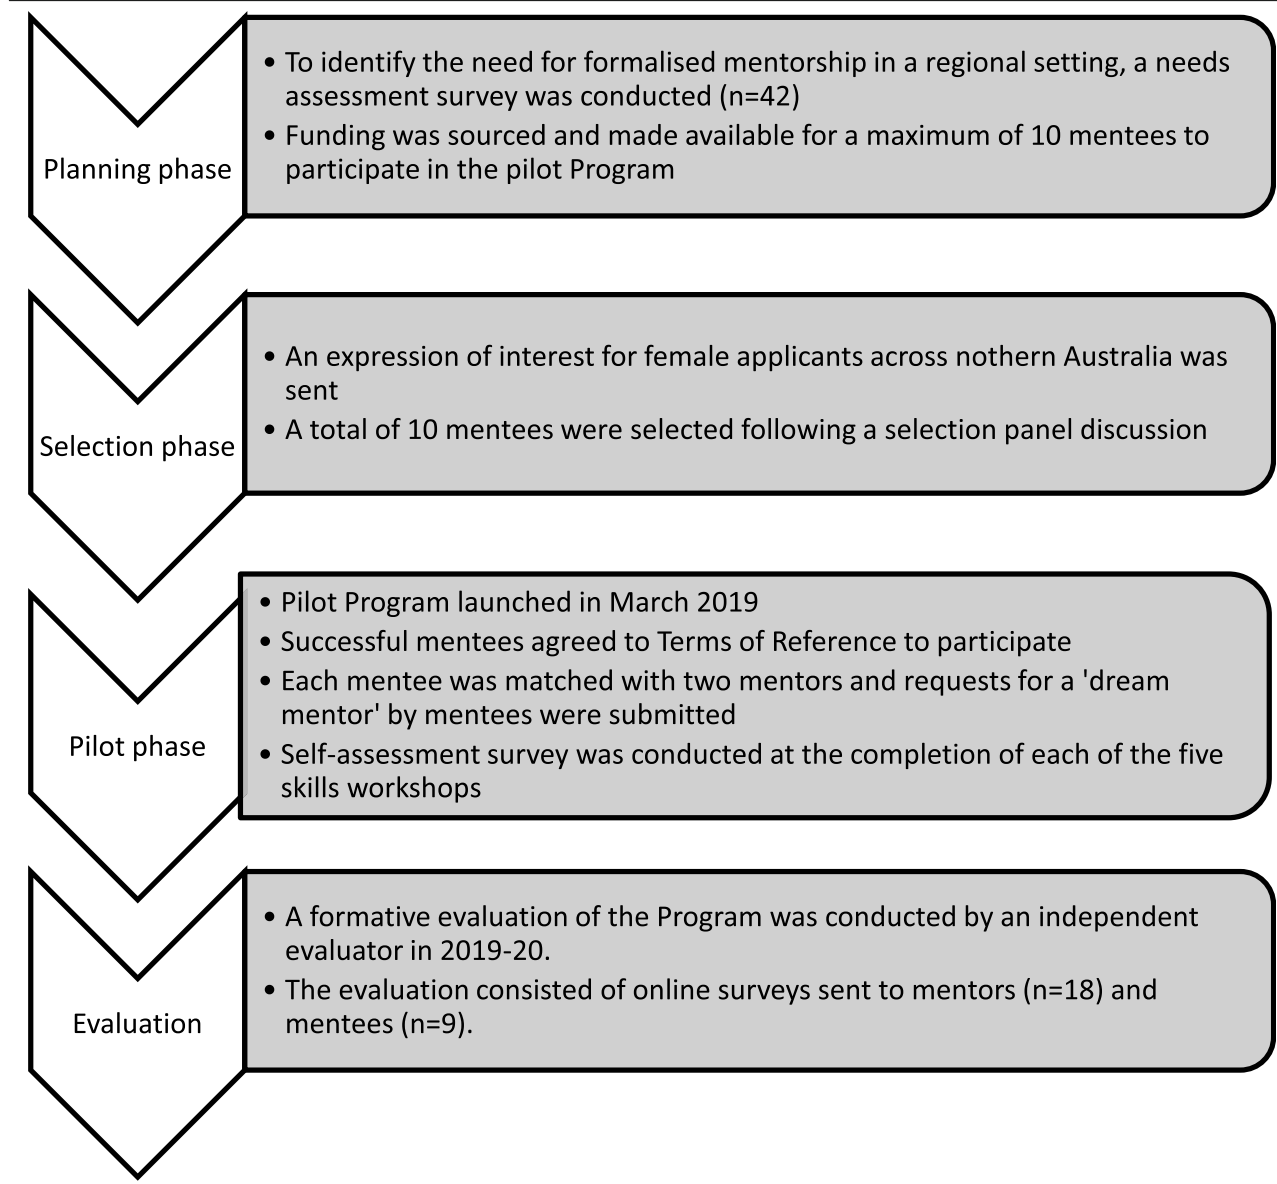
Planning phase

• To identify the need for formalised mentorship in a regional setting, a needs assessment survey was conducted (n=42)
• Funding was sourced and made available for a maximum of 10 mentees to participate in the pilot Program

Selection phase

• An expression of interest for female applicants across nothern Australia was sent
• A total of 10 mentees were selected following a selection panel discussion

Pilot phase

• Pilot Program launched in March 2019
• Successful mentees agreed to Terms of Reference to participate
• Each mentee was matched with two mentors and requests for a 'dream mentor' by mentees were submitted
• Self-assessment survey was conducted at the completion of each of the five skills workshops

Evaluation

• A formative evaluation of the Program was conducted by an independent evaluator in 2019-20.
• The evaluation consisted of online surveys sent to mentors (n=18) and mentees (n=9).